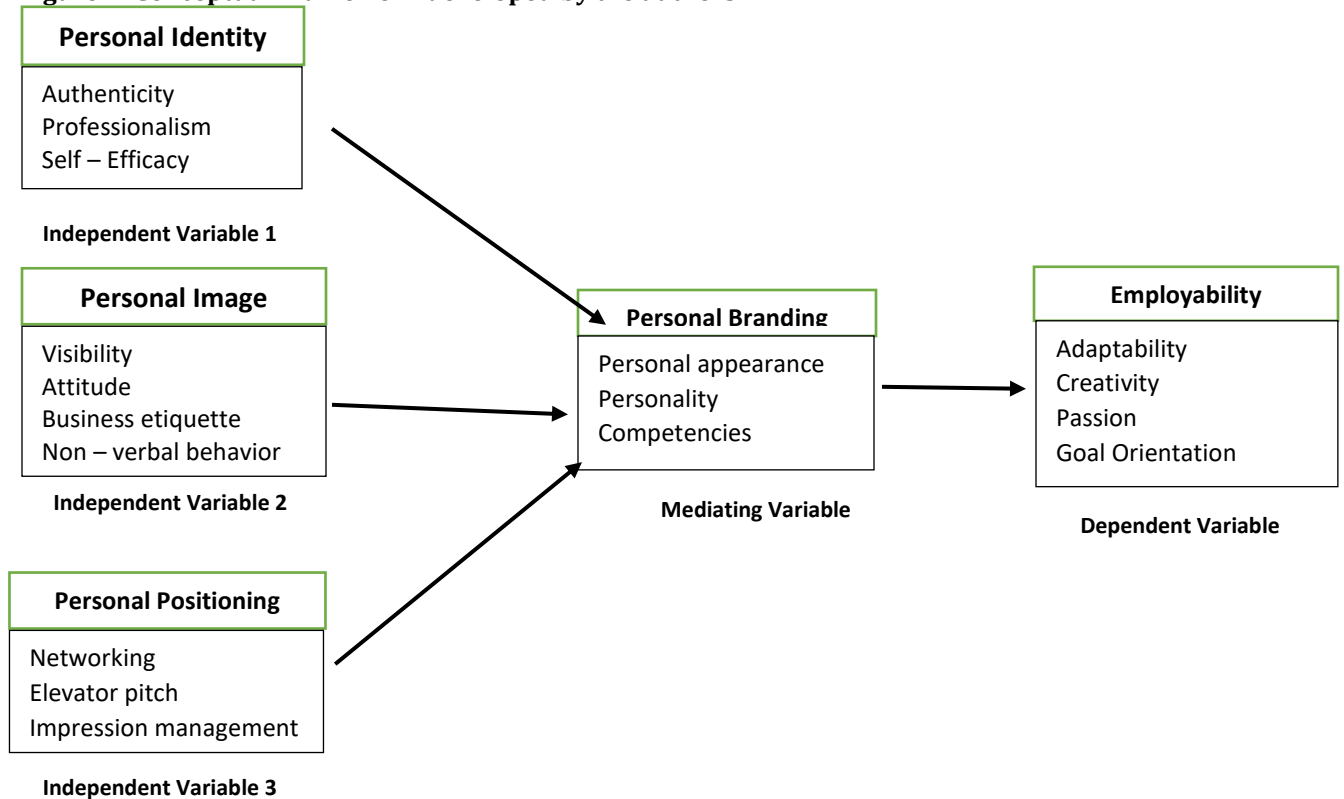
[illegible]

Personal Identity

Authenticity
Professionalism
Self – Efficacy

Independent Variable 1

Personal Image

Visibility
Attitude
Business etiquette
Non – verbal behavior

Independent Variable 2

Personal Positioning

Networking
Elevator pitch
Impression management

Independent Variable 3

Personal Branding

Personal appearance
Personality
Competencies

Mediating Variable

Employability

Adaptability
Creativity
Passion
Goal Orientation

Dependent Variable